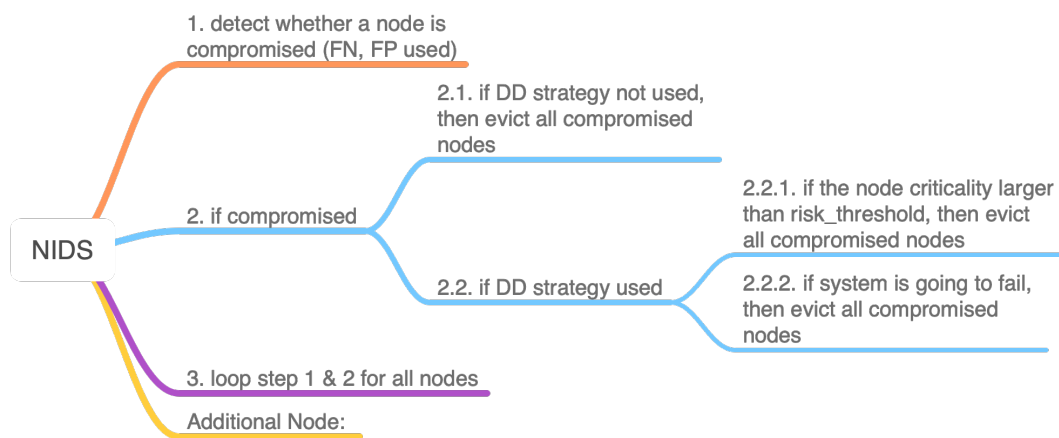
NIDS

1. detect whether a node is compromised (FN, FP used)

2. if compromised

2.1. if DD strategy not used, then evict all compromised nodes

2.2. if DD strategy used

2.2.1. if the node criticality larger than risk_threshold, then evict all compromised nodes

2.2.2. if system is going to fail, then evict all compromised nodes

3. loop step 1 & 2 for all nodes

Additional Node: